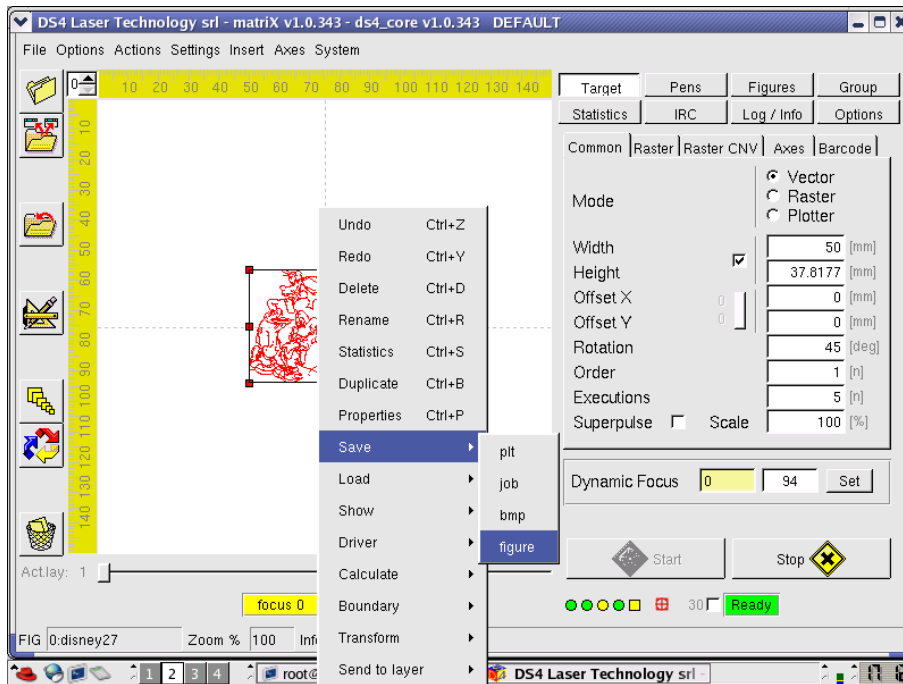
DS4 Laser Technology srl - matriX v1.0.343 - ds4_core v1.0.343 DEFAULT

File Options Actions Settings Insert Axes System

0

10 20 30 40 50 60 70 80 90 100 110 120 130 140

10 20 30 40 50 60 70 80 90 100 110 120 130 140

Undo Ctrl+Z
Redo Ctrl+Y
Delete Ctrl+D
Rename Ctrl+R
Statistics Ctrl+S
Duplicate Ctrl+B
Properties Ctrl+P
Save
Load
Show
Driver
Calculate
Boundary
Transform
Send to layer

plt
job
bmp
figure

Target | Pens | Figures | Group
Statistics | IRC | Log / Info | Options

Common | Raster | Raster CNV | Axes | Barcode

Mode
Vector
Raster
Plotter

| Width | 50 | [mm] |
|---|---|---|
| Height | 37.8177 | [mm] |
| Offset X | 0 | [mm] |
| Offset Y | 0 | [mm] |
| Rotation | 45 | [deg] |
| Order | 1 | [n] |
| Executions | 5 | [n] |
| Superpulse Scale | 100 | [%] |

0
0

Dynamic Focus 0 94 Set

Start
Stop

30 Ready

Act.lay: 1

focus 0

FIG 0:disney27 Zoom % 100 Inf

1 2 3 4 root@ DS4 Laser Technology srl